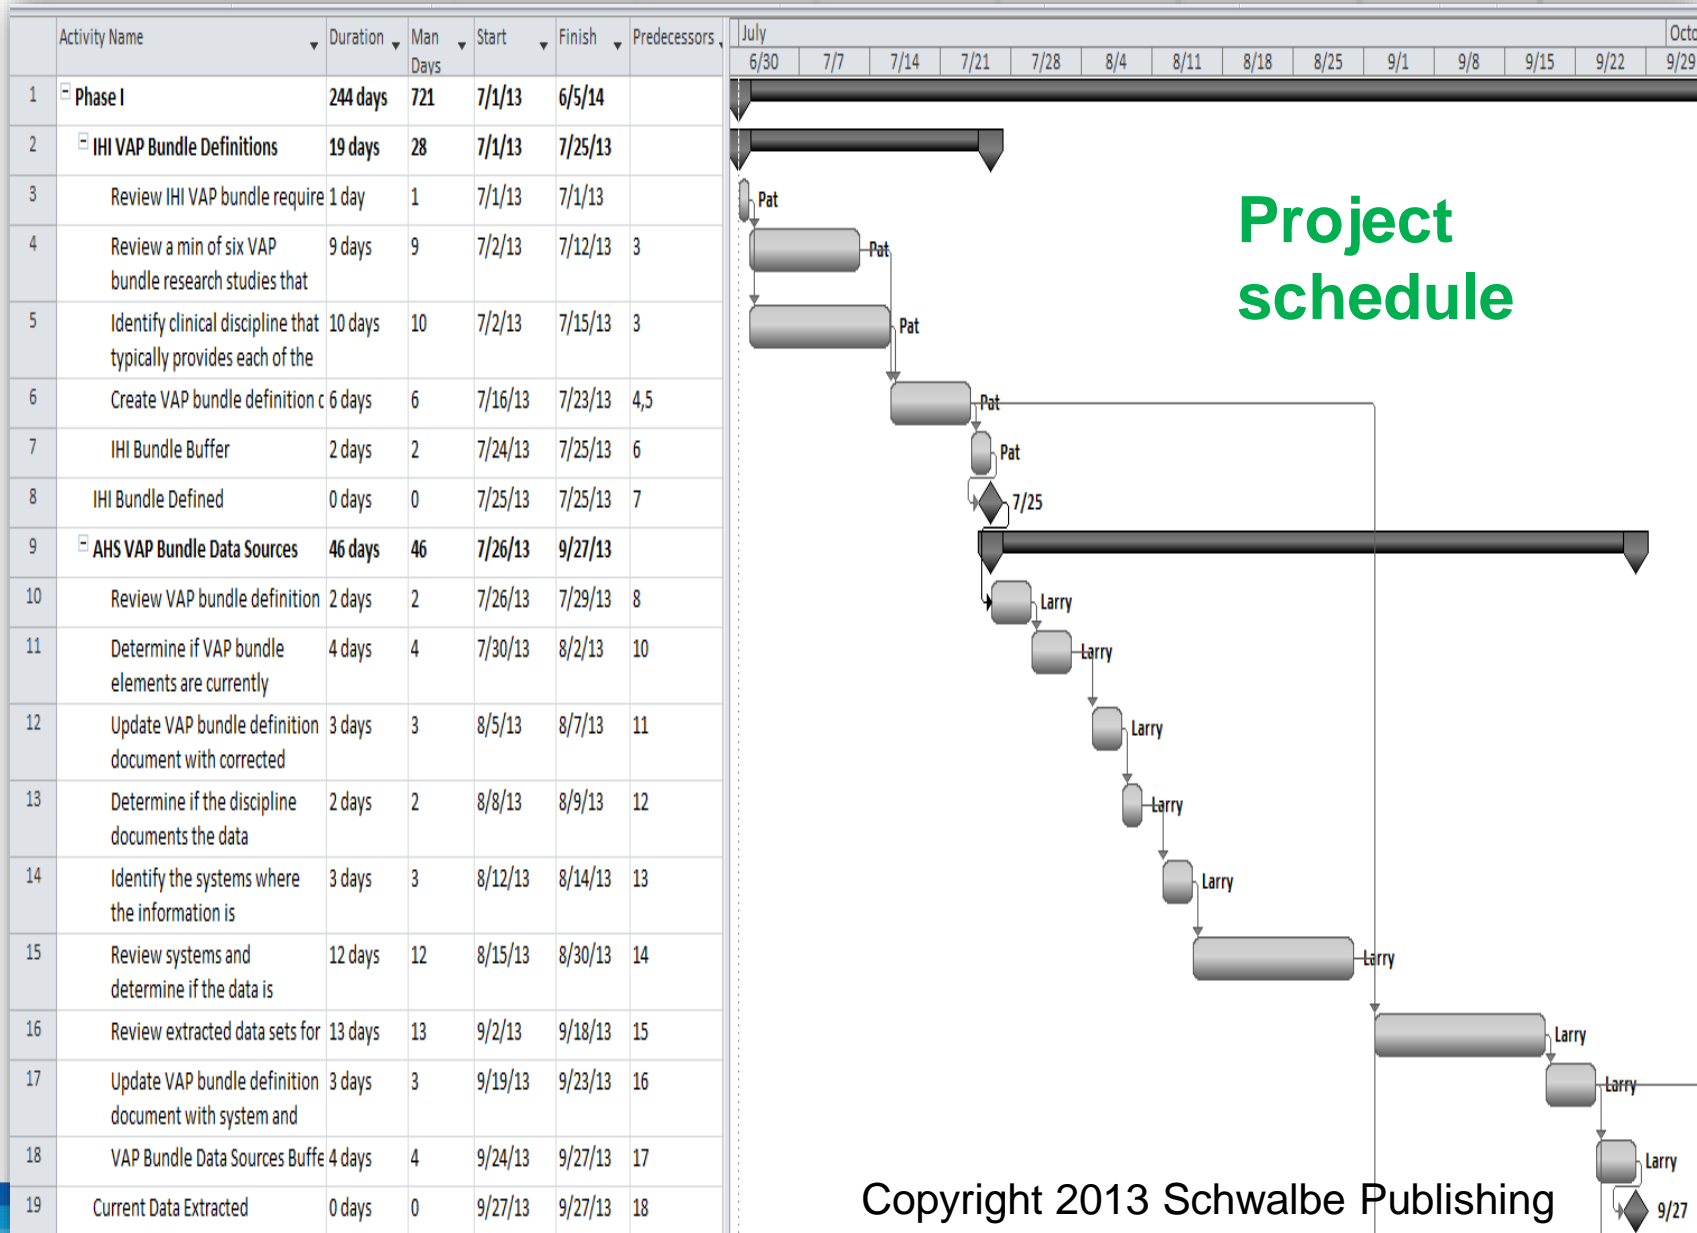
|  | Activity Name | Duration | Man Days | Start | Finish | Predecessors |
|---|---|---|---|---|---|---|
| 1 | Phase I | 244 days | 721 | 7/1/13 | 6/5/14 |  |
| 2 | IHI VAP Bundle Definitions | 19 days | 28 | 7/1/13 | 7/25/13 |  |
| 3 | Review IHI VAP bundle require | 1 day | 1 | 7/1/13 | 7/1/13 |  |
| 4 | Review a min of six VAP bundle research studies that | 9 days | 9 | 7/2/13 | 7/12/13 | 3 |
| 5 | Identify clinical discipline that typically provides each of the | 10 days | 10 | 7/2/13 | 7/15/13 | 3 |
| 6 | Create VAP bundle definition c | 6 days | 6 | 7/16/13 | 7/23/13 | 4,5 |
| 7 | IHI Bundle Buffer | 2 days | 2 | 7/24/13 | 7/25/13 | 6 |
| 8 | IHI Bundle Defined | 0 days | 0 | 7/25/13 | 7/25/13 | 7 |
| 9 | AHS VAP Bundle Data Sources | 46 days | 46 | 7/26/13 | 9/27/13 |  |
| 10 | Review VAP bundle definition | 2 days | 2 | 7/26/13 | 7/29/13 | 8 |
| 11 | Determine if VAP bundle elements are currently | 4 days | 4 | 7/30/13 | 8/2/13 | 10 |
| 12 | Update VAP bundle definition document with corrected | 3 days | 3 | 8/5/13 | 8/7/13 | 11 |
| 13 | Determine if the discipline documents the data | 2 days | 2 | 8/8/13 | 8/9/13 | 12 |
| 14 | Identify the systems where the information is | 3 days | 3 | 8/12/13 | 8/14/13 | 13 |
| 15 | Review systems and determine if the data is | 12 days | 12 | 8/15/13 | 8/30/13 | 14 |
| 16 | Review extracted data sets for | 13 days | 13 | 9/2/13 | 9/18/13 | 15 |
| 17 | Update VAP bundle definition document with system and | 3 days | 3 | 9/19/13 | 9/23/13 | 16 |
| 18 | VAP Bundle Data Sources Buffe | 4 days | 4 | 9/24/13 | 9/27/13 | 17 |
| 19 | Current Data Extracted | 0 days | 0 | 9/27/13 | 9/27/13 | 18 |

July Octo
6/30 7/7 7/14 7/21 7/28 8/4 8/11 8/18 8/25 9/1 9/8 9/15 9/22 9/29

Pat
Pat
Pat
Pat
Pat
7/25
Larry
Larry
Larry
Larry
Larry
Larry
Larry
Larry
Larry
9/27

Project schedule

Copyright 2013 Schwalbe Publishing